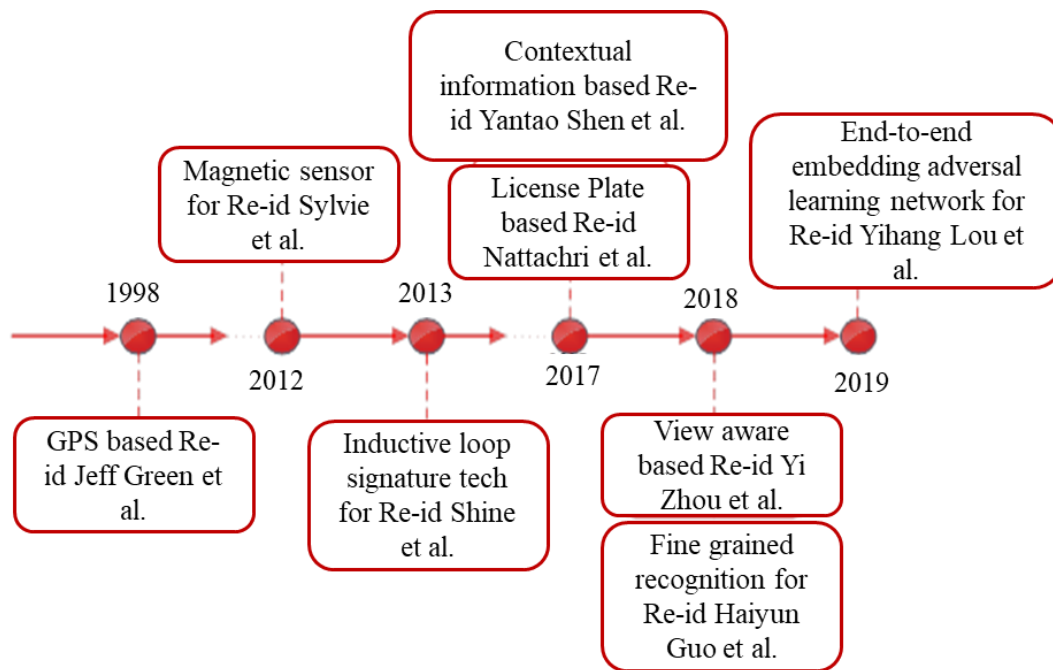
Contextual information based Re-id Yantao Shen et al.

Magnetic sensor for Re-id Sylvie et al.

License Plate based Re-id Nattachri et al.

End-to-end embedding adversal learning network for Re-id Yihang Lou et al.

1998

2013

2018

2012

2017

2019

GPS based Re-id Jeff Green et al.

Inductive loop signature tech for Re-id Shine et al.

View aware based Re-id Yi Zhou et al.

Fine grained recognition for Re-id Haiyun Guo et al.